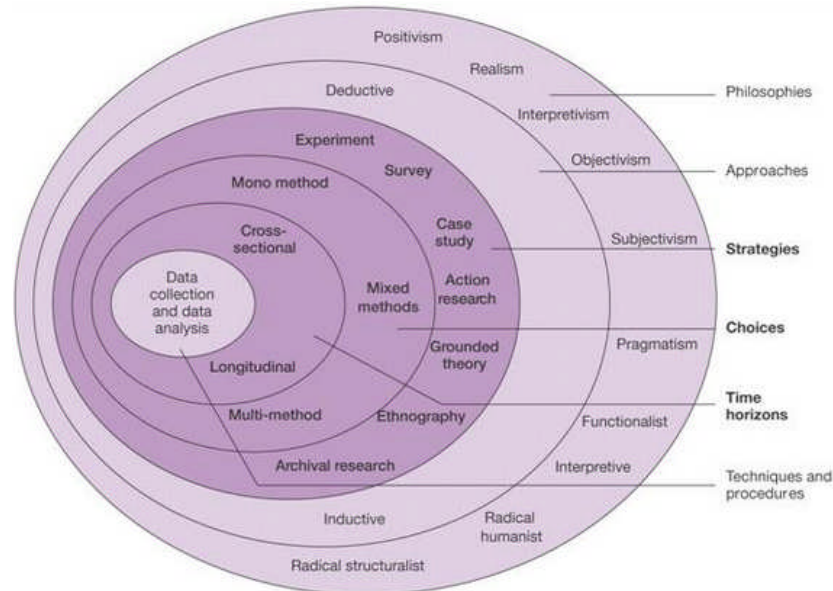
Positivism

Realism

Deductive

Interpretivism

Experiment

Objectivism

Survey

Mono method

Case study

Cross-sectional

Subjectivism

Data collection and data analysis

Action research

Mixed methods

Grounded theory

Pragmatism

Longitudinal

Multi-method

Ethnography

Functionalist

Archival research

Interpretive

Inductive

Radical humanist

Radical structuralist

Philosophies

Approaches

Strategies

Choices

Time horizons

Techniques and procedures